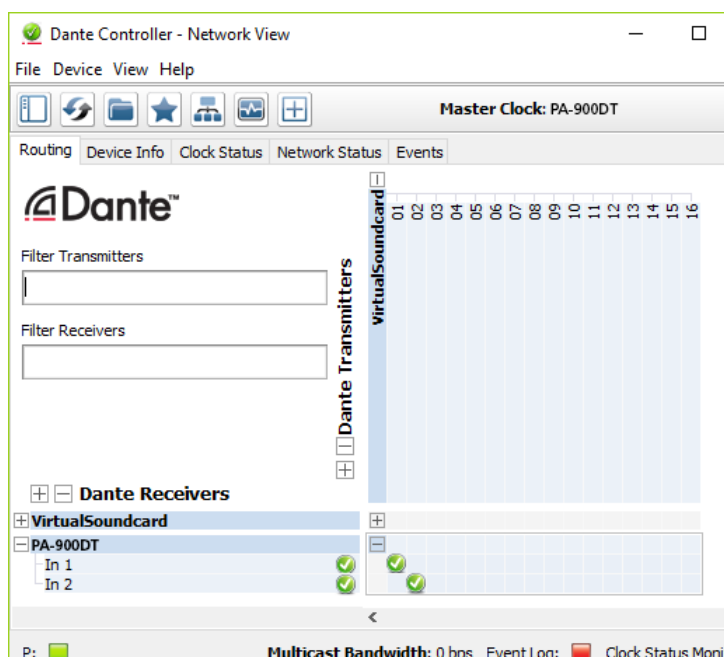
Dante Controller - Network View

File Device View Help

Master Clock: PA-900DT

Routing Device Info Clock Status Network Status Events

Dante™

Filter Transmitters

Filter Receivers

Dante Transmitters

VirtualSoundcard

01 02 03 04 05 06 07 08 09 10 11 12 13 14 15 16

Dante Receivers

VirtualSoundcard

PA-900DT

In 1

In 2

P: Multicast Bandwidth: 0 bps Event Log: Clock Status Moni